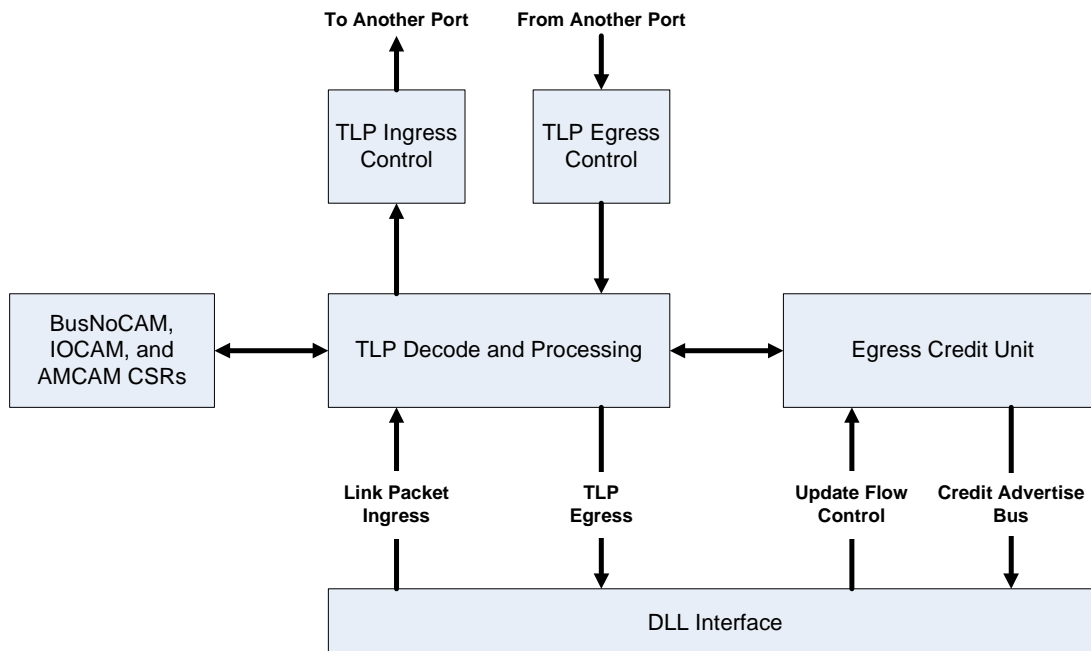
To Another Port

From Another Port

TLP Ingress Control

TLP Egress Control

BusNoCAM, IOCAM, and AMCAM CSRs

TLP Decode and Processing

Egress Credit Unit

Link Packet Ingress

TLP Egress

Update Flow Control

Credit Advertise Bus

DLL Interface